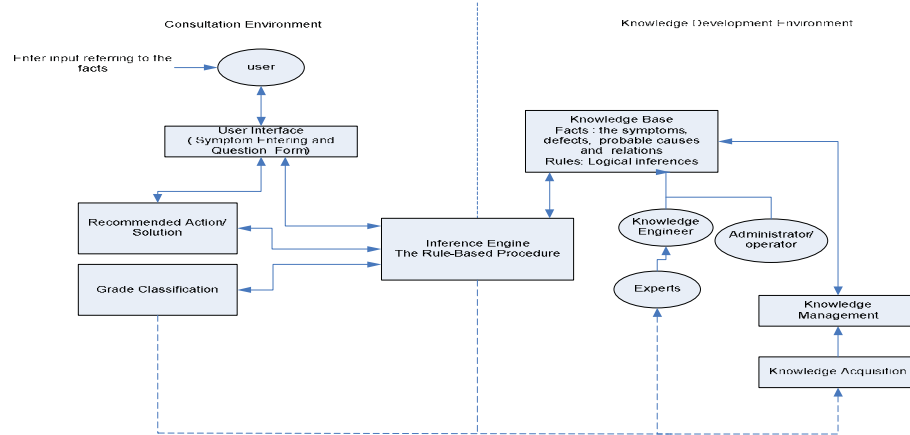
Consultation Environment

Knowledge Development Environment

Enter input referring to the facts

user

User Interface ( Symptom Entering and Question Form)

Recommended Action/ Solution

Grade Classification

Inference Engine
The Rule-Based Procedure

Knowledge Base
Facts : the symptoms, defects, probable causes and relations
Rules: Logical inferences

Knowledge Engineer

Administrator/ operator

Experts

Knowledge Management

Knowledge Acquisition